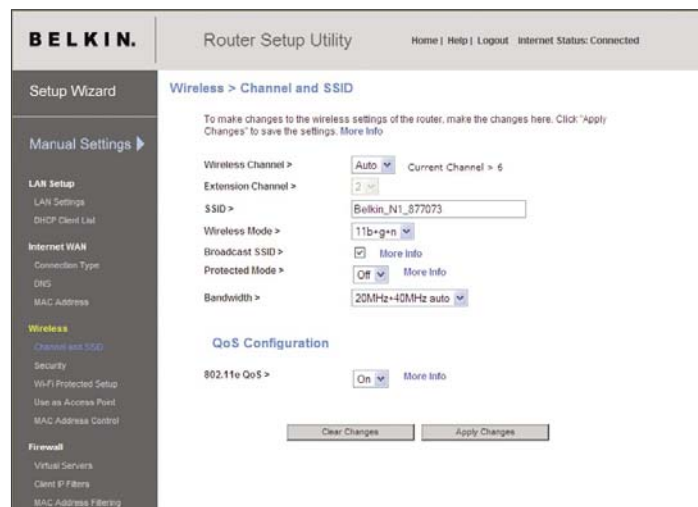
BELKIN.

Router Setup Utility

Home | Help | Logout Internet Status: Connected

Setup Wizard

Manual Settings

LAN Setup

LAN Settings

DHCP Client List

Internet WAN

Connection Type

DNS

MAC Address

Wireless

Channel and SSID

Security

Wi-Fi Protected Setup

Use as Access Point

MAC Address Control

Firewall

Virtual Servers

Client IP Filters

MAC Address Filtering

Wireless > Channel and SSID

To make changes to the wireless settings of the router, make the changes here. Click "Apply Changes" to save the settings. More Info

Wireless Channel > Auto Current Channel > 6

Extension Channel > 2

SSID > Belkin_N1_877073

Wireless Mode > 11b+g+n

Broadcast SSID > More Info

Protected Mode > Off More Info

Bandwidth > 20MHz+40MHz auto

QoS Configuration

802.11e QoS > On More Info

Clear Changes

Apply Changes